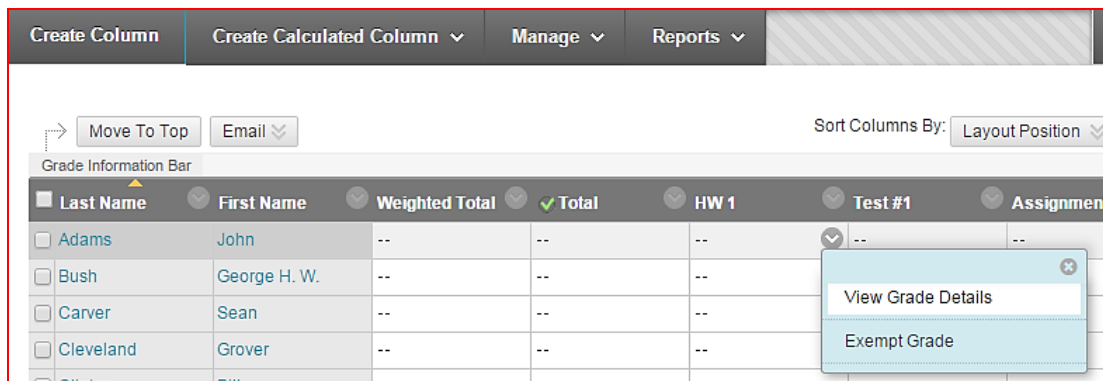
Create Column | Create Calculated Column | Manage | Reports

Move To Top | Email

Sort Columns By: Layout Position

Grade Information Bar

| Last Name | First Name | Weighted Total | Total | HW 1 | Test #1 | Assignmen |
|---|---|---|---|---|---|---|
| Adams | John | -- | -- | -- | -- | -- |
| Bush | George H. W. | -- | -- | -- | | |
| Carver | Sean | -- | -- | -- | | |
| Cleveland | Grover | -- | -- | -- | | |

View Grade Details

Exempt Grade